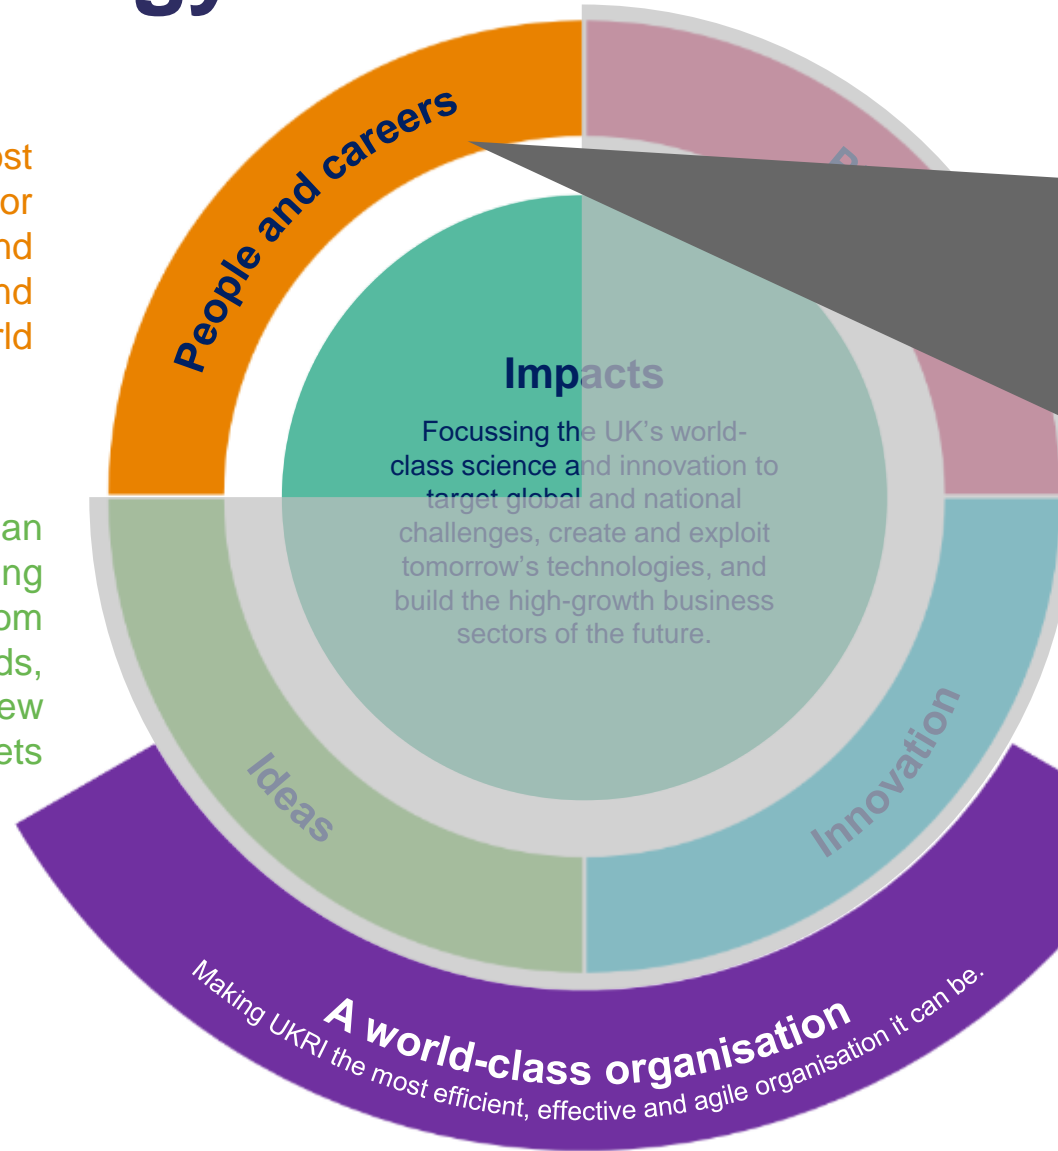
gy

ost
or
nd
nd
rld

People and careers

Impacts

Focussing the UK's world-class science and innovation to target global and national challenges, create and exploit tomorrow's technologies, and build the high-growth business sectors of the future.

an
ng
om
ds,
ew
ets

Ideas

Innovation

A world-class organisation
Making UKRI the most efficient, effective and agile organisation it can be.